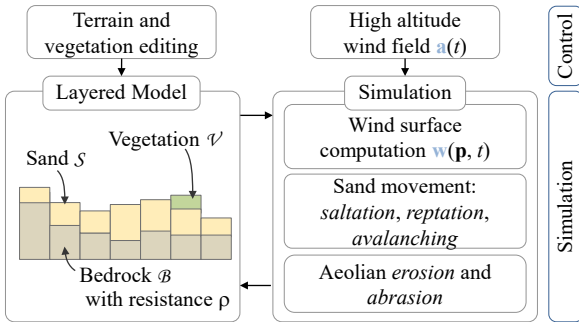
Terrain and vegetation editing

High altitude wind field $\mathbf{a}(t)$

Control

Layered Model

Sand $\mathcal{S}$

Vegetation $\mathcal{V}$

Bedrock $\mathcal{B}$ with resistance $\rho$

Simulation

Wind surface computation $\mathbf{w}(\mathbf{p}, t)$

Sand movement: *saltation*, *reptation*, *avalanching*

Aeolian *erosion* and *abrasion*

Simulation